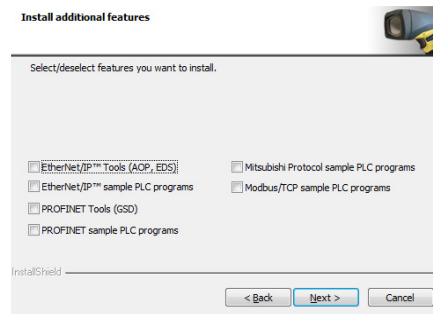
Install additional features

Select/deselect features you want to install.

EtherNet/IP™ Tools (AOP, EDS)

EtherNet/IP™ sample PLC programs

PROFINET Tools (GSD)

PROFINET sample PLC programs

Mitsubishi Protocol sample PLC programs

Modbus/TCP sample PLC programs

InstallShield

< Back
Next >
Cancel